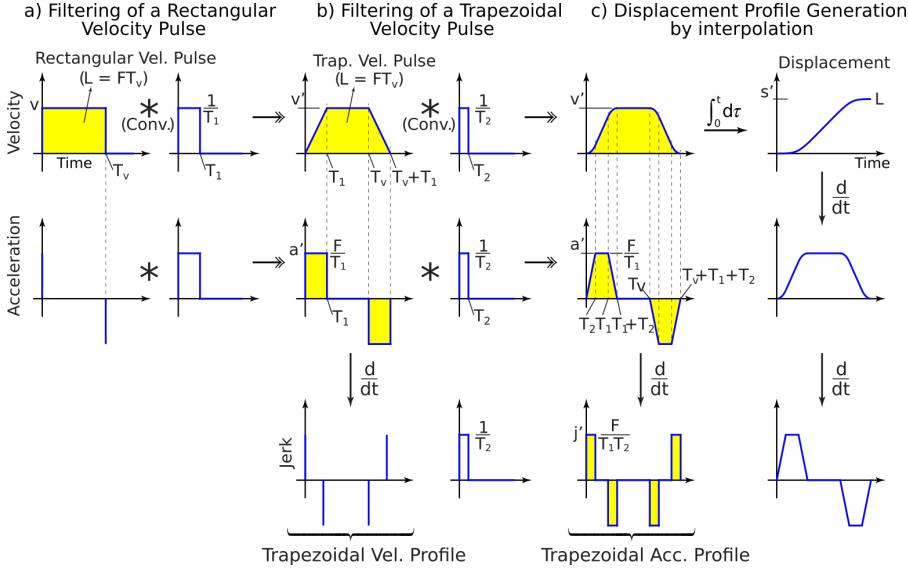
a) Filtering of a Rectangular Velocity Pulse

b) Filtering of a Trapezoidal Velocity Pulse

c) Displacement Profile Generation by interpolation

Rectangular Vel. Pulse
(L = FT$_v$)

Velocity
v
Time
T$_v$
$*$
(Conv.)
$\frac{1}{T_1}$
T$_1$

Trap. Vel. Pulse
(L = FT$_v$)
v'
T$_1$
T$_v$
T$_v$+T$_1$
$*$
(Conv.)
$\frac{1}{T_2}$
T$_2$

v'
$\int_0^t d\tau$

Displacement
s'
L
Time

Acceleration
$*$
a'
$\frac{F}{T_1}$
T$_1$
$*$
$\frac{1}{T_2}$
T$_2$

a'
$\frac{F}{T_1}$
Tv
T$_v$+T$_1$+T$_2$
T$_2$T$_1$T$_1$+T$_2$

$\frac{d}{dt}$

$\frac{d}{dt}$

$\frac{d}{dt}$

$\frac{d}{dt}$

Jerk
$\frac{1}{T_2}$

j'
$\frac{F}{T_1T_2}$

Trapezoidal Vel. Profile

Trapezoidal Acc. Profile